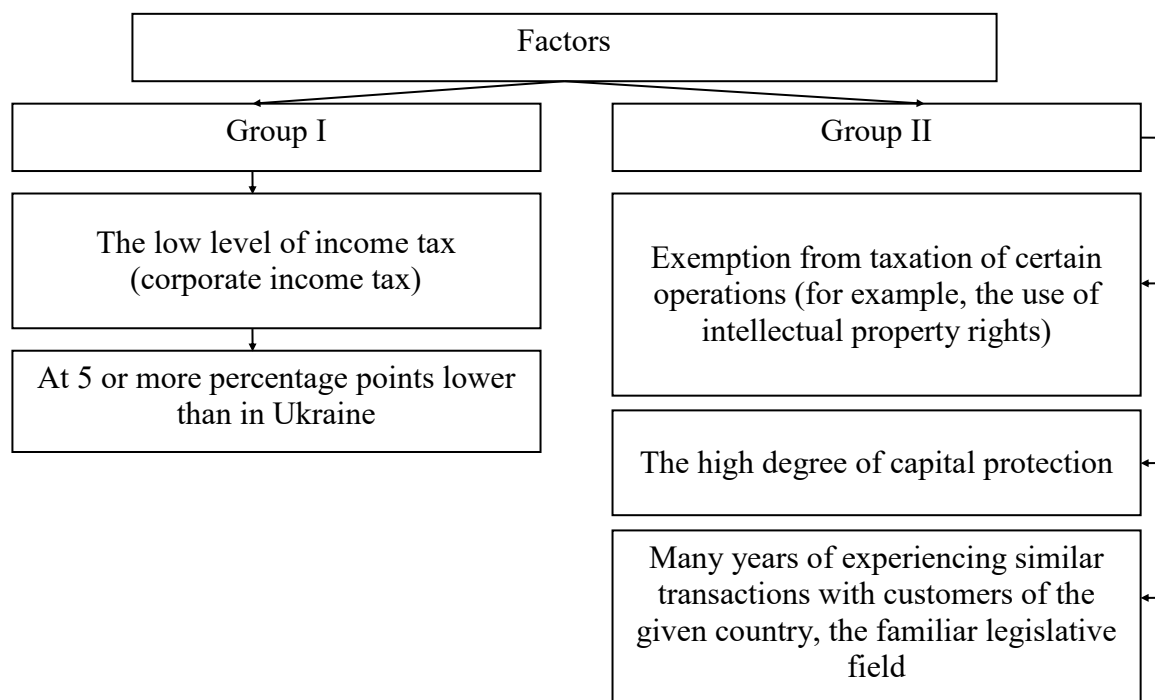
Factors

Group I

The low level of income tax (corporate income tax)

At 5 or more percentage points lower than in Ukraine

Group II

Exemption from taxation of certain operations (for example, the use of intellectual property rights)

The high degree of capital protection

Many years of experiencing similar transactions with customers of the given country, the familiar legislative field